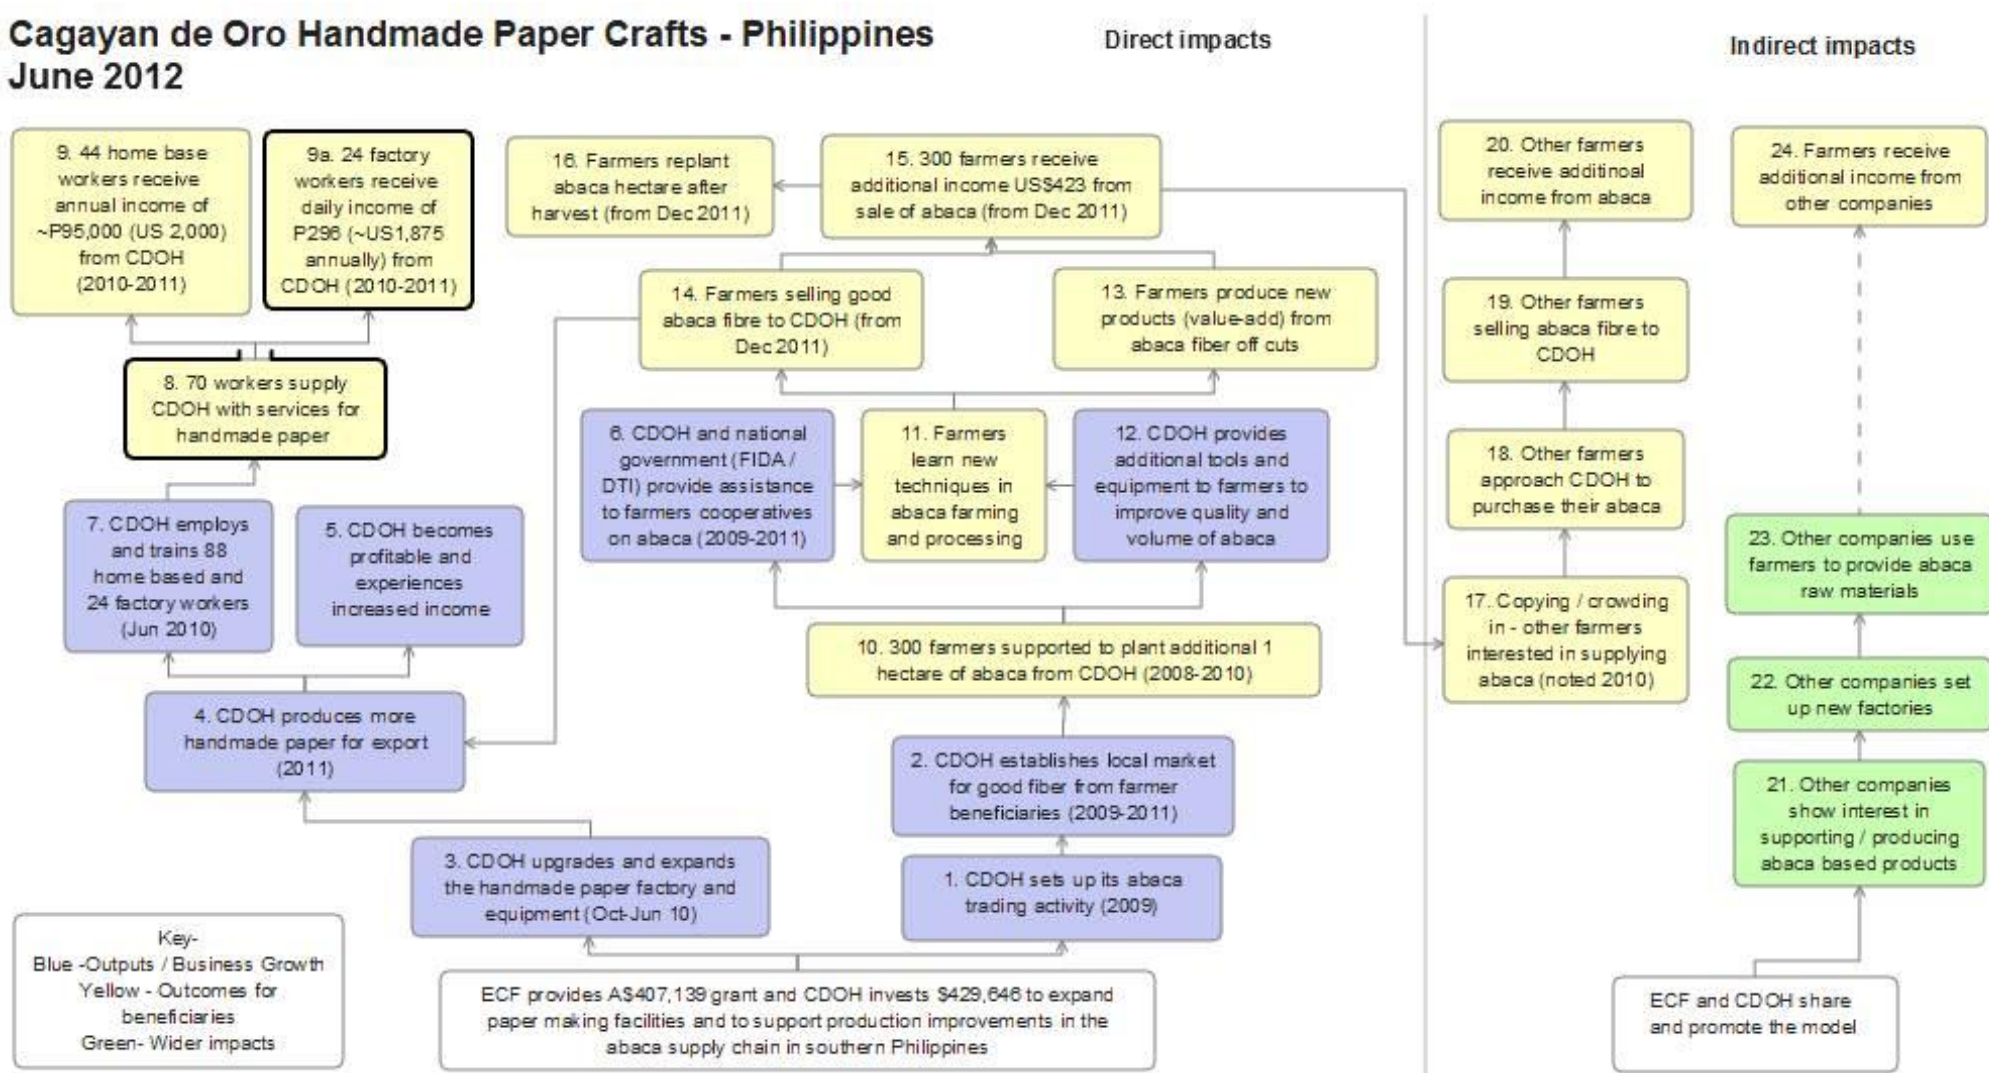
Cagayan de Oro Handmade Paper Crafts - Philippines
June 2012

Direct impacts

Indirect impacts

9. 44 home base workers receive annual income of ~P95,000 (US 2,000) from CDOH (2010-2011)

9a. 24 factory workers receive daily income of P296 (~US1,875 annually) from CDOH (2010-2011)

16. Farmers replant abaca hectare after harvest (from Dec 2011)

15. 300 farmers receive additional income US$423 from sale of abaca (from Dec 2011)

20. Other farmers receive additinoal income from abaca

24. Farmers receive additional income from other companies

14. Farmers selling good abaca fibre to CDOH (from Dec 2011)

13. Farmers produce new products (value-add) from abaca fiber off cuts

19. Other farmers selling abaca fibre to CDOH

8. 70 workers supply CDOH with services for handmade paper

6. CDOH and national government (FIDA / DTI) provide assistance to farmers cooperatives on abaca (2009-2011)

11. Farmers learn new techniques in abaca farming and processing

12. CDOH provides additional tools and equipment to farmers to improve quality and volume of abaca

18. Other farmers approach CDOH to purchase their abaca

7. CDOH employs and trains 88 home based and 24 factory workers (Jun 2010)

5. CDOH becomes profitable and experiences increased income

23. Other companies use farmers to provide abaca raw materials

10. 300 farmers supported to plant additional 1 hectare of abaca from CDOH (2008-2010)

17. Copying / crowding in - other farmers interested in supplying abaca (noted 2010)

22. Other companies set up new factories

4. CDOH produces more handmade paper for export (2011)

2. CDOH establishes local market for good fiber from farmer beneficiaries (2009-2011)

21. Other companies show interest in supporting / producing abaca based products

3. CDOH upgrades and expands the handmade paper factory and equipment (Oct-Jun 10)

1. CDOH sets up its abaca trading activity (2009)

Key-
Blue -Outputs / Business Growth
Yellow - Outcomes for beneficiaries
Green- Wider impacts

ECF provides A$407,139 grant and CDOH invests $429,646 to expand paper making facilities and to support production improvements in the abaca supply chain in southern Philippines

ECF and CDOH share and promote the model